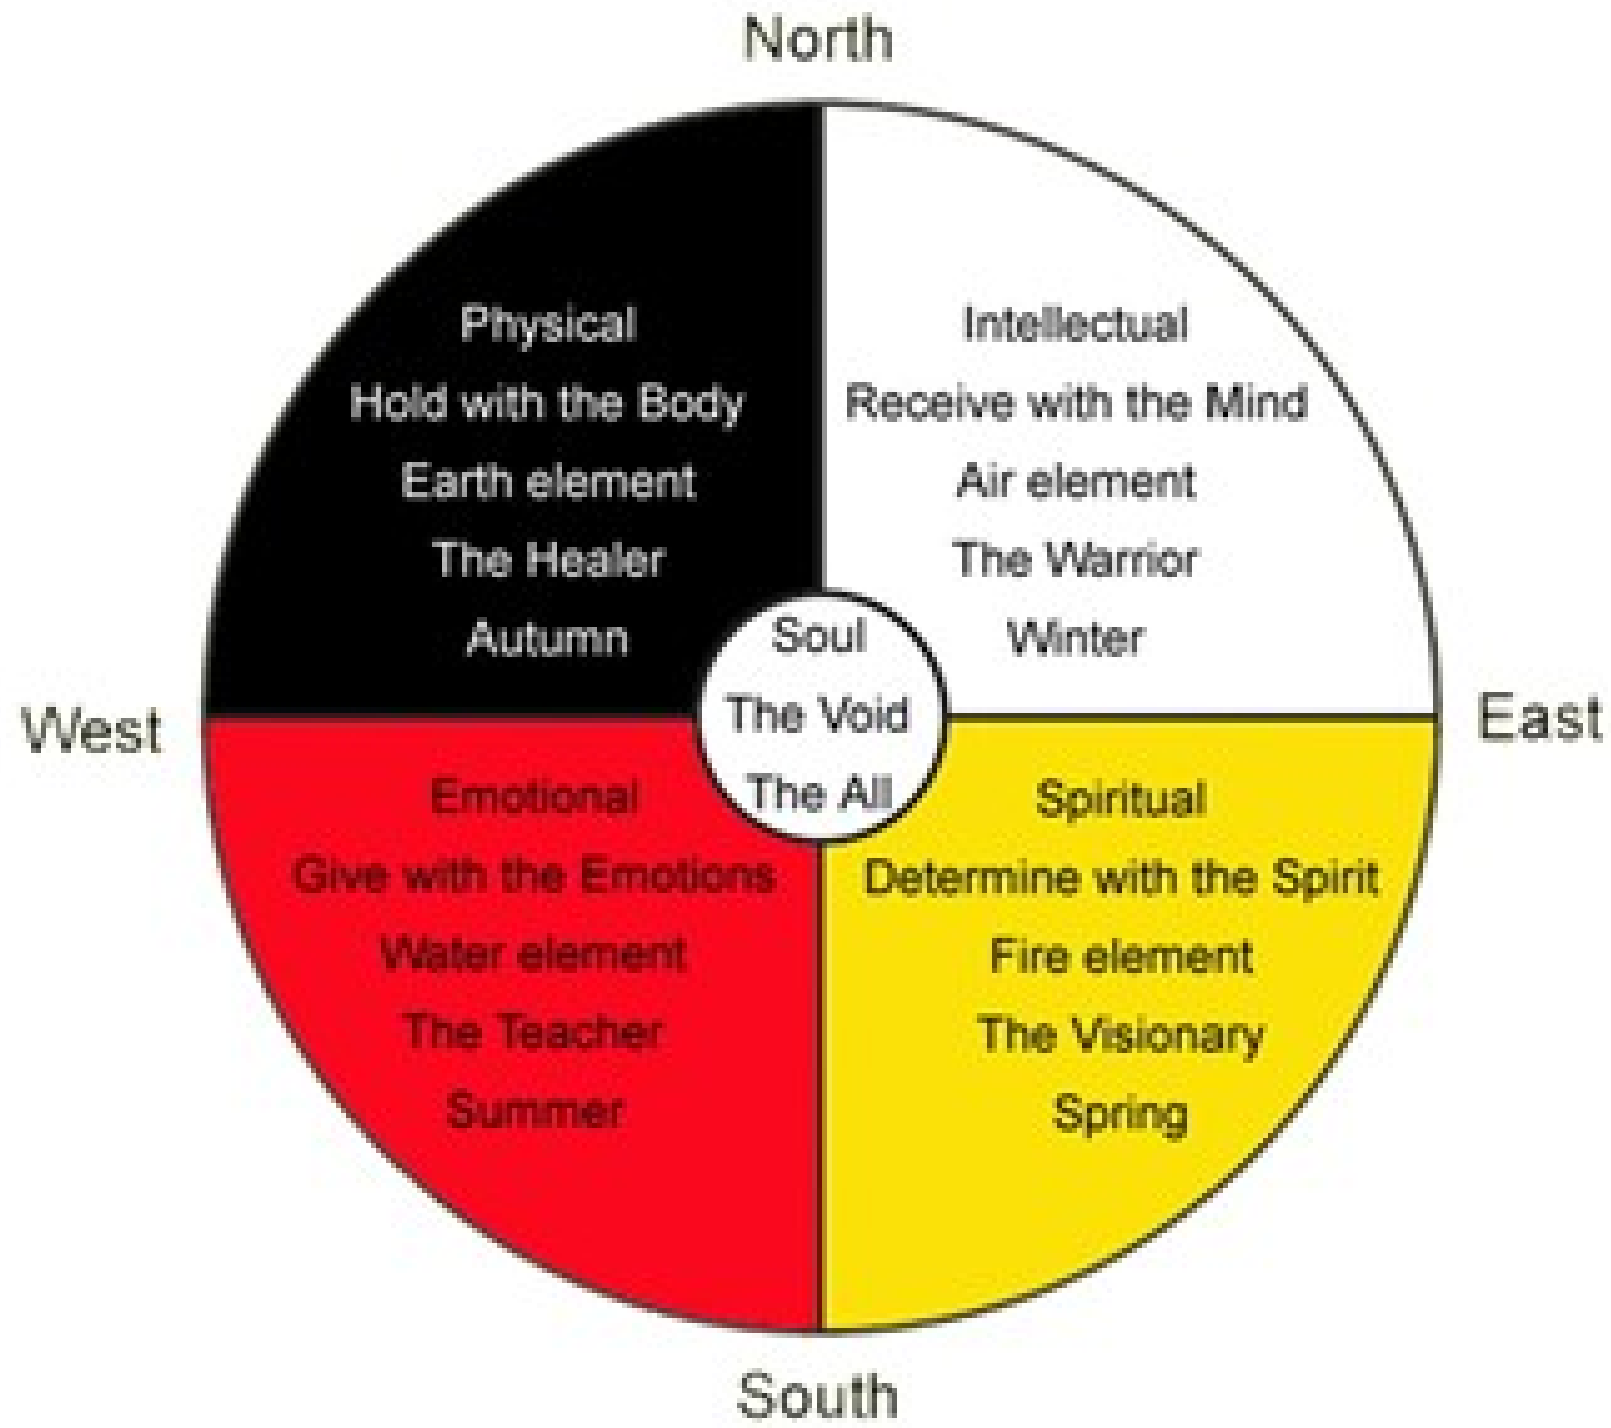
North

Physical
Hold with the Body
Earth element
The Healer
Autumn

Intellectual
Receive with the Mind
Air element
The Warrior
Winter

West

Soul
The Void
The All

East

Emotional
Give with the Emotions
Water element
The Teacher
Summer

Spiritual
Determine with the Spirit
Fire element
The Visionary
Spring

South